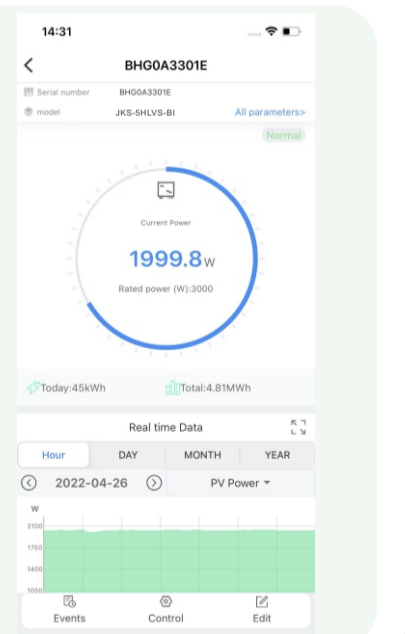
14:31

BHG0A3301E

Serial number BHG0A3301E
model JKS-5HLVS-BI All parameters>

Normal

Current Power

1999.8W

Rated power (W):3000

Today:45kWh Total:4.81MWh

Real time Data

Hour DAY MONTH YEAR

2022-04-26 PV Power

W
2100
1750
1400
1050

Events Control Edit